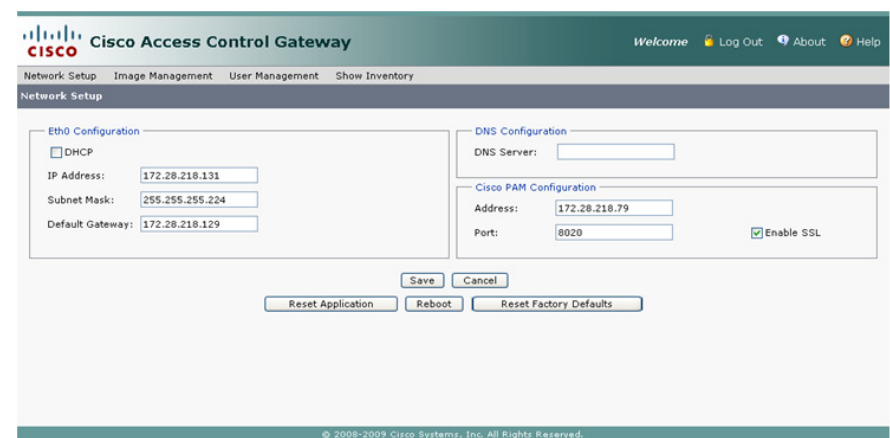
cisco Cisco Access Control Gateway

Welcome Log Out About Help

Network Setup Image Management User Management Show Inventory

Network Setup

Eth0 Configuration

DHCP

IP Address: 172.28.218.131

Subnet Mask: 255.255.255.224

Default Gateway: 172.28.218.129

DNS Configuration

DNS Server:

Cisco PAM Configuration

Address: 172.28.218.79

Port: 8020

Enable SSL

Save Cancel

Reset Application Reboot Reset Factory Defaults

© 2008-2009 Cisco Systems, Inc. All Rights Reserved.